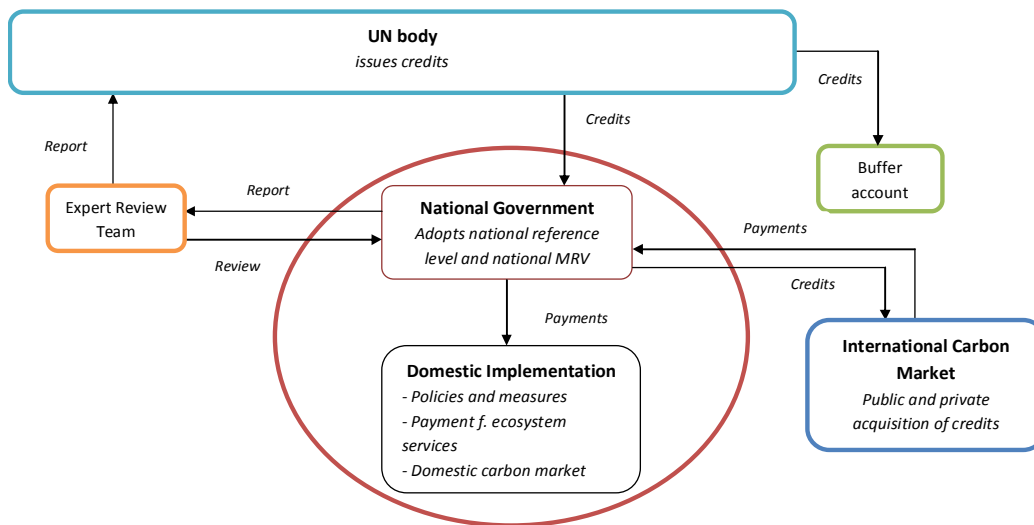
**UN body**
*issues credits*

*Credits*

*Report*

*Credits*

Buffer account

*Report*

Expert Review Team

**National Government**
*Adopts national reference level and national MRV*

*Payments*

*Review*

*Credits*

*Payments*

**Domestic Implementation**
*- Policies and measures*
*- Payment f. ecosystem services*
*- Domestic carbon market*

**International Carbon Market**
*Public and private acquisition of credits*